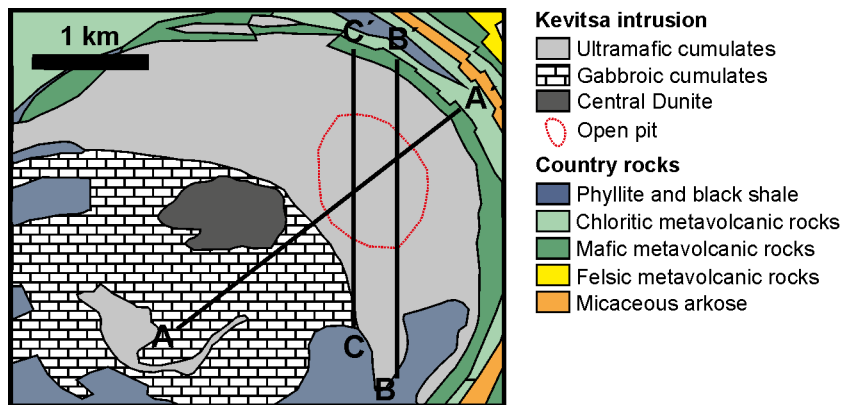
1 km

C´ B´

A´

A

C

B

Kevitsa intrusion
Ultramafic cumulates
Gabbroic cumulates
Central Dunite
Open pit

Country rocks
Phyllite and black shale
Chloritic metavolcanic rocks
Mafic metavolcanic rocks
Felsic metavolcanic rocks
Micaceous arkose